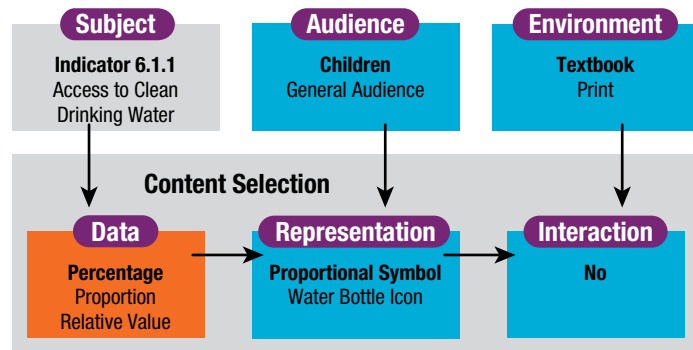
Subject
Indicator 6.1.1
Access to Clean Drinking Water

Audience
Children
General Audience

Environment
Textbook
Print

Content Selection

Data
Percentage
Proportion
Relative Value

Representation
Proportional Symbol
Water Bottle Icon

Interaction
No